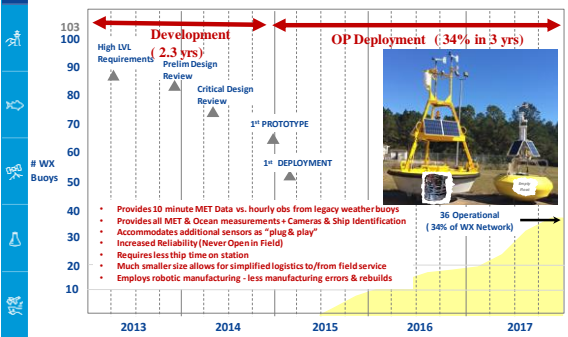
103
100
90
80
70
60
50
40
30
20
10

# WX Buoys

Development ( 2.3 yrs)

OP Deployment (34% in 3 yrs)

High LVL Requirements

Prelim Design Review

Critical Design Review

1st PROTOTYPE

1st DEPLOYMENT

- Provides 10 minute MET Data vs. hourly obs from legacy weather buoys
- Provides all MET & Ocean measurements + Cameras & Ship Identification
- Accommodates additional sensors as "plug & play"
- Increased Reliability (Never Open in Field)
- Requires less ship time on station
- Much smaller size allows for simplified logistics to/from field service
- Employs robotic manufacturing - less manufacturing errors & rebuilds

36 Operational ( 34% of WX Network)

2013
2014
2015
2016
2017